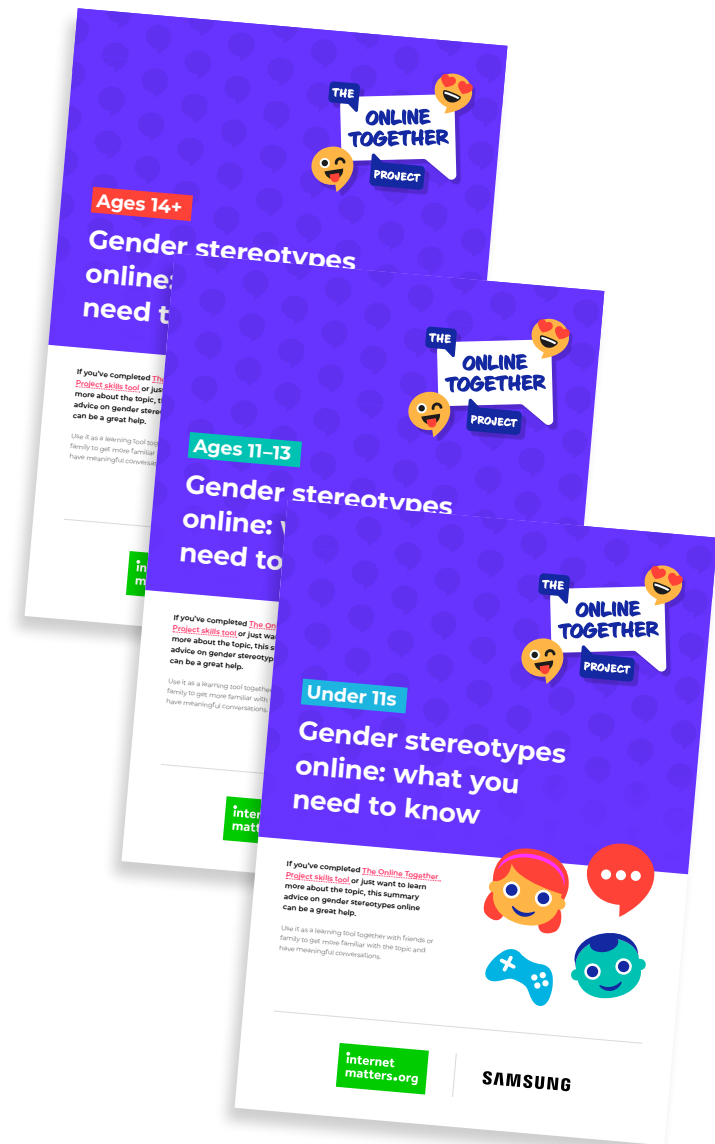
THE
ONLINE
TOGETHER
PROJECT

Ages 14+

Gender stereotypes online: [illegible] need t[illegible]

If you've completed The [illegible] Project skills tool or just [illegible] more about the topic, t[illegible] advice on gender stere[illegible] can be a great help.

Use it as a learning tool tog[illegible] family to get more familiar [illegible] have meaningful conversat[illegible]

THE
ONLINE
TOGETHER
PROJECT

Ages 11–13

Gender stereotypes online: w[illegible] need to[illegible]

If you've completed The On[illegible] Project skills tool or just wan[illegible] more about the topic, this s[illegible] advice on gender stereotype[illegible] can be a great help.

Use it as a learning tool together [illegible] family to get more familiar with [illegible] have meaningful conversations.

inter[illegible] matt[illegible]

THE
ONLINE
TOGETHER
PROJECT

Under 11s

Gender stereotypes online: what you need to know

If you've completed The Online Together Project skills tool or just want to learn more about the topic, this summary advice on gender stereotypes online can be a great help.

Use it as a learning tool together with friends or family to get more familiar with the topic and have meaningful conversations.

internet matters.org

SAMSUNG